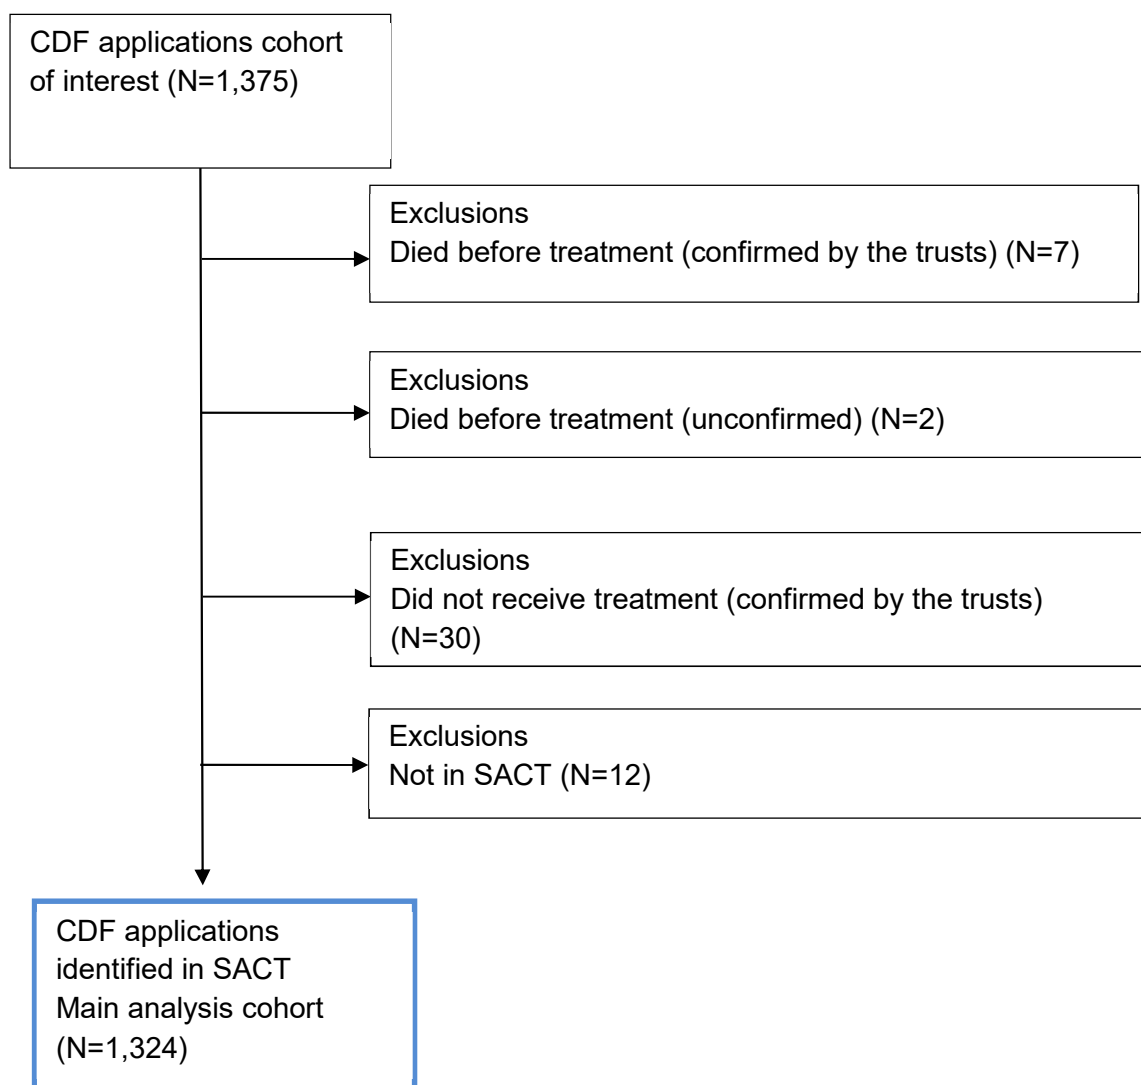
CDF applications cohort of interest (N=1,375)

Exclusions
Died before treatment (confirmed by the trusts) (N=7)

Exclusions
Died before treatment (unconfirmed) (N=2)

Exclusions
Did not receive treatment (confirmed by the trusts) (N=30)

Exclusions
Not in SACT (N=12)

CDF applications identified in SACT
Main analysis cohort
(N=1,324)